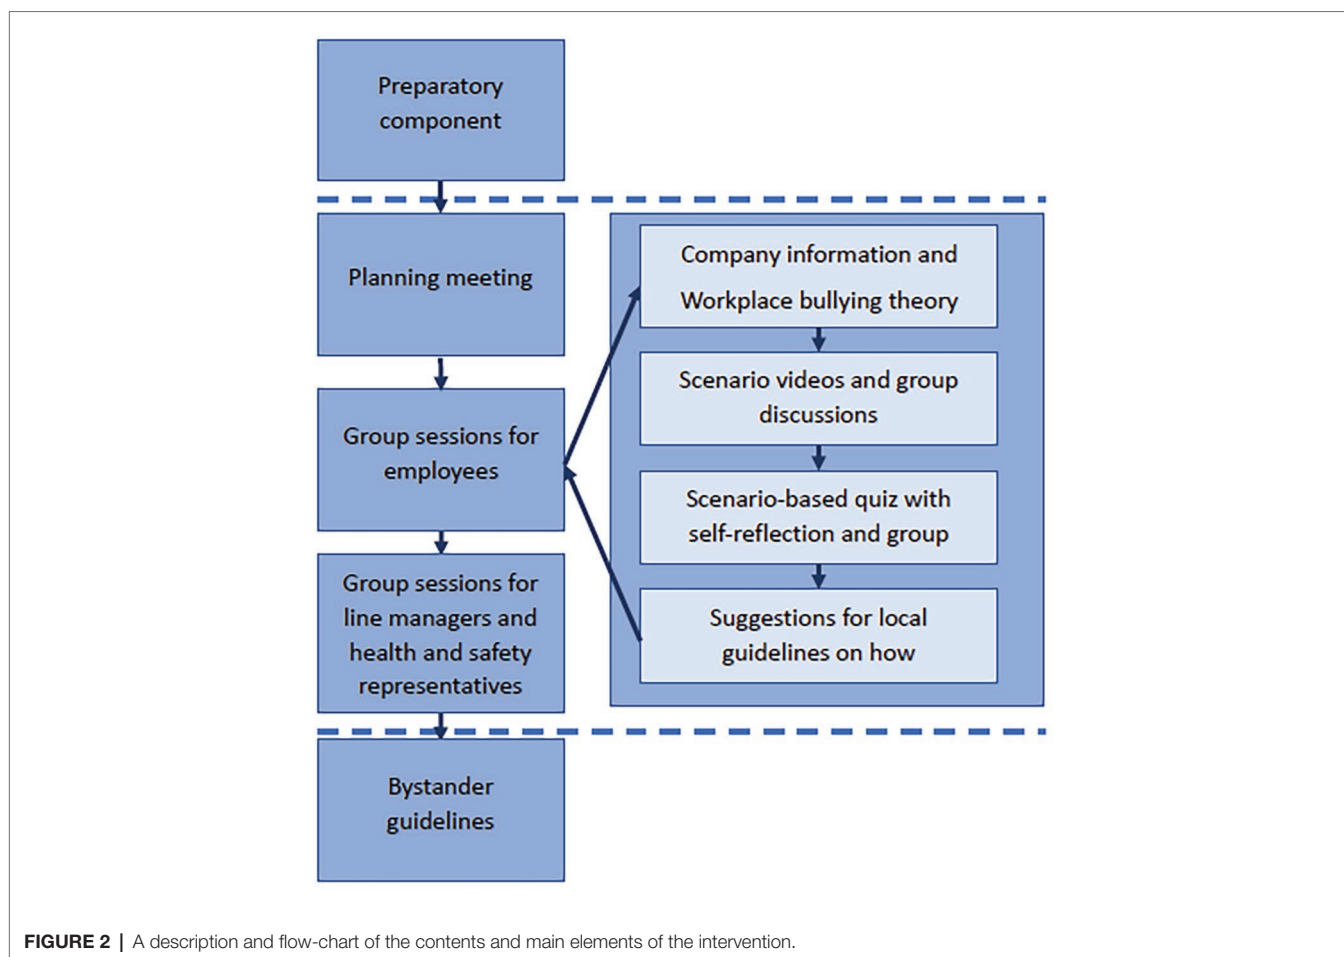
Preparatory component

Planning meeting

Group sessions for employees

Group sessions for line managers and health and safety representatives

Bystander guidelines

Company information and Workplace bullying theory

Scenario videos and group discussions

Scenario-based quiz with self-reflection and group

Suggestions for local guidelines on how

FIGURE 2 | A description and flow-chart of the contents and main elements of the intervention.